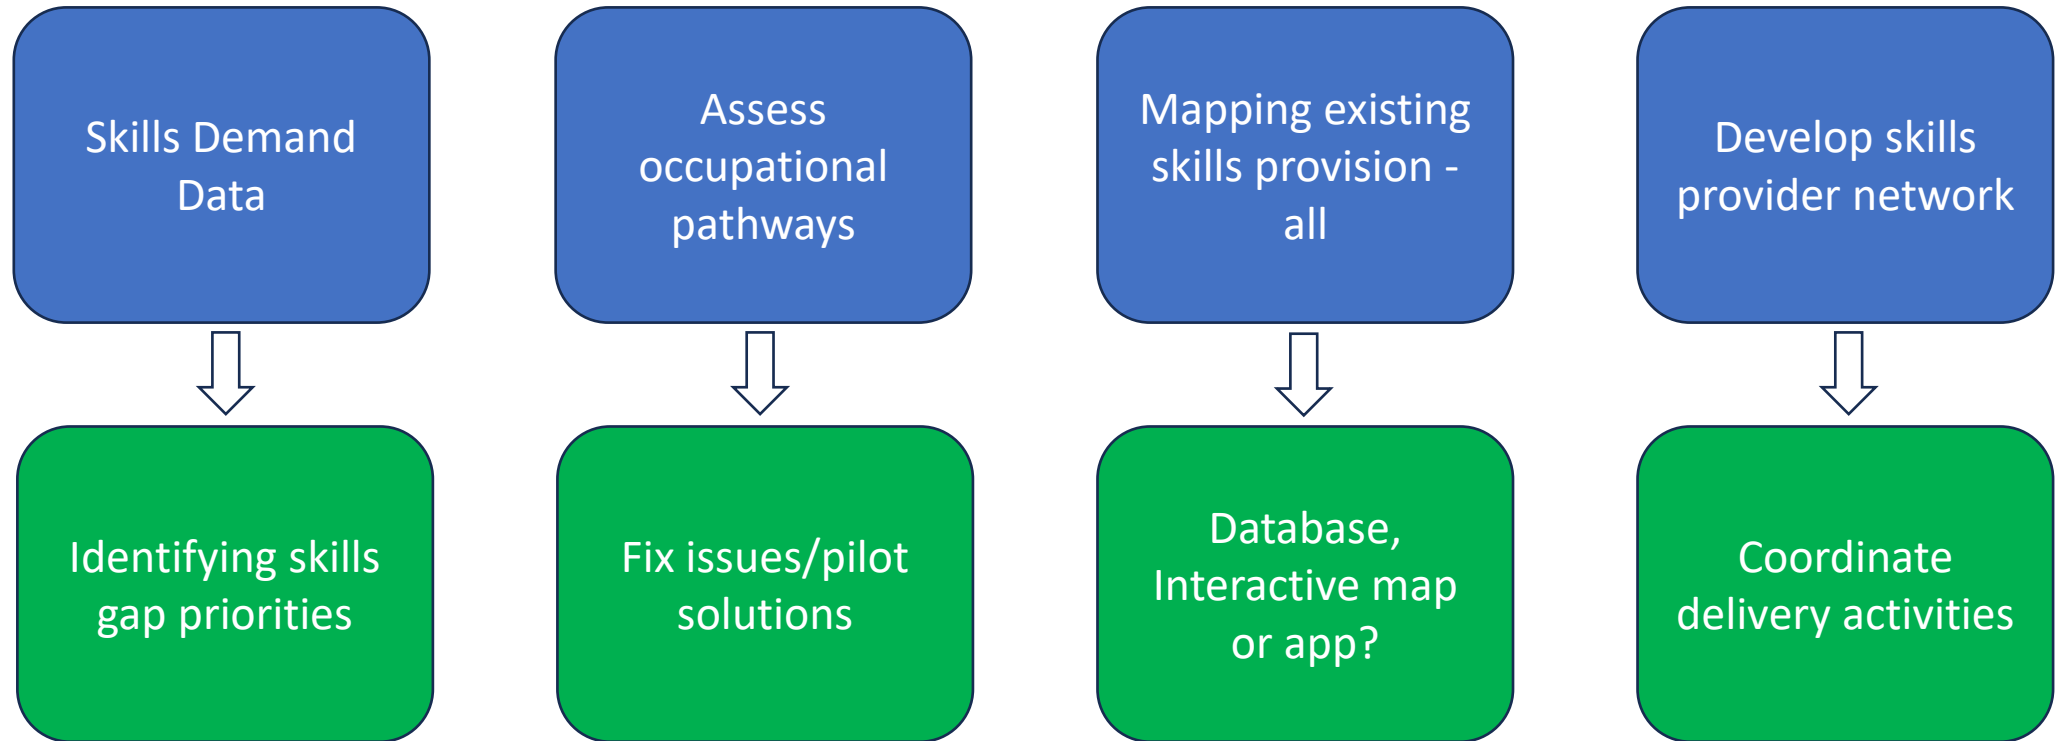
Skills Demand Data

Identifying skills gap priorities

Assess occupational pathways

Fix issues/pilot solutions

Mapping existing skills provision - all

Database, Interactive map or app?

Develop skills provider network

Coordinate delivery activities